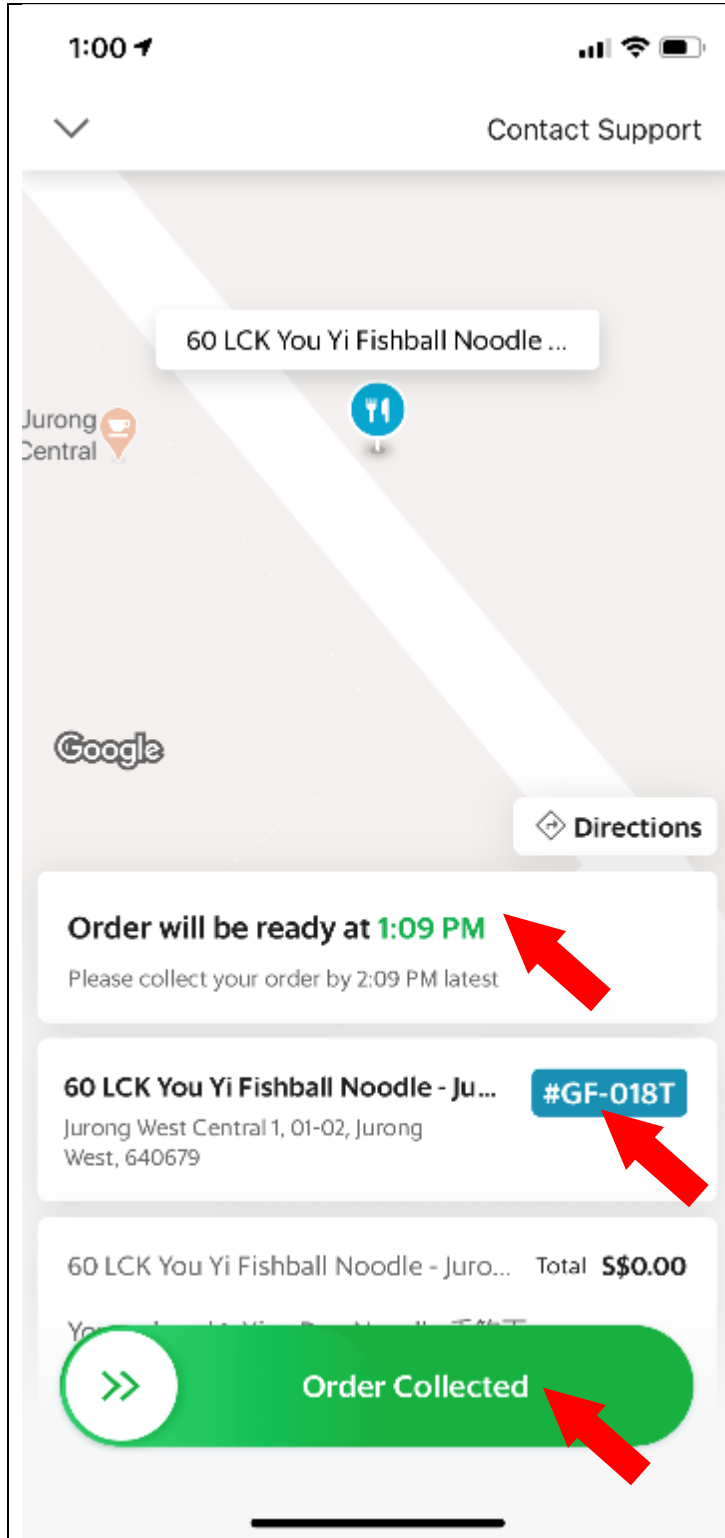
1:00

Contact Support

60 LCK You Yi Fishball Noodle ...

Jurong
Central

Google

Directions

Order will be ready at 1:09 PM
Please collect your order by 2:09 PM latest

60 LCK You Yi Fishball Noodle - Ju...
#GF-018T
Jurong West Central 1, 01-02, Jurong West, 640679

60 LCK You Yi Fishball Noodle - Juro...
Total S$0.00

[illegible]

Order Collected